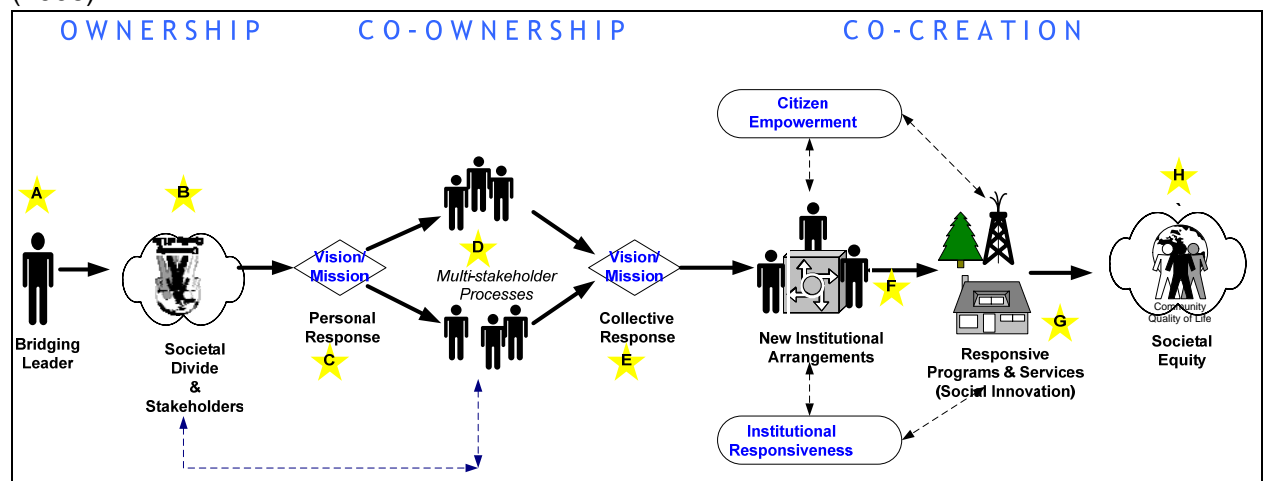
OWNERSHIP CO-OWNERSHIP CO-CREATION

A
Bridging Leader

B
Societal Divide & Stakeholders

Vision/ Mission
Personal Response
C

D
Multi-stakeholder Processes

Vision/ Mission
Collective Response
E

Citizen Empowerment

F
New Institutional Arrangements

Institutional Responsiveness

G
Responsive Programs & Services (Social Innovation)

H
Community Quality of Life
Societal Equity